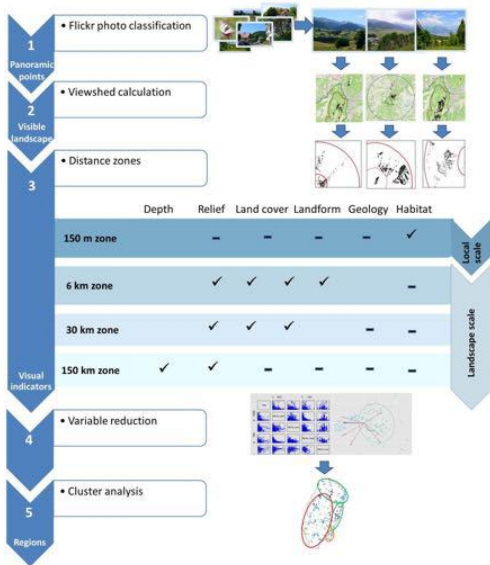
1
Panoramic points
• Flickr photo classification

2
Visible landscape
• Viewshed calculation

3
• Distance zones

| | Depth | Relief | Land cover | Landform | Geology | Habitat |
|---|---|---|---|---|---|---|
| 150 m zone | | – | – | – | – | ✓ |
| 6 km zone | | ✓ | ✓ | ✓ | | – |
| 30 km zone | | ✓ | ✓ | ✓ | – | – |
| 150 km zone | ✓ | ✓ | – | – | – | – |

Local scale
Landscape scale

Visual indicators

4
• Variable reduction

5
Regions
• Cluster analysis